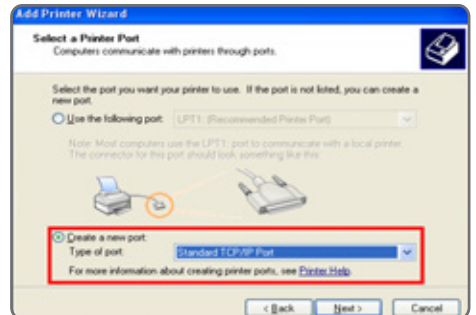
Add Printer Wizard

Select a Printer Port
Computers communicate with printers through ports.

Select the port you want your printer to use. If the port is not listed, you can create a new port.

Use the following port: LPT1: (Recommended Printer Port)

Note: Most computers use the LPT1: port to communicate with a local printer. The connector for this port should look something like this:

Create a new port:
Type of port: Standard TCP/IP Port

For more information about creating printer ports, see Printer Help.

< Back Next > Cancel